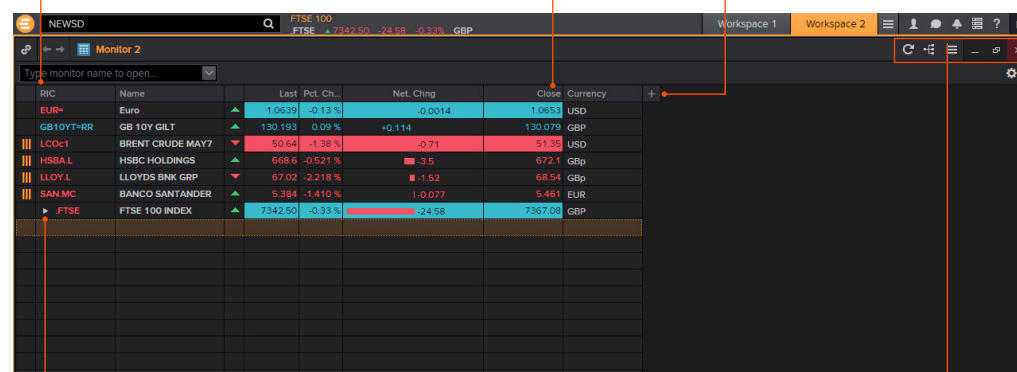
NEWSD

FTSE 100
.FTSE 7342.50 -24.58 -0.33% GBP

Workspace 1 Workspace 2 ?

Monitor 2

Type monitor name to open...

| RIC | Name | | Last | Pct. Ch... | Net. Chng | Close | Currency |
|---|---|---|---|---|---|---|---|
| EUR= | Euro | | 1.0639 | -0.13 % | -0.0014 | 1.0653 | USD |
| GB10YT=RR | GB 10Y GILT | | 130.193 | 0.09 % | +0.114 | 130.079 | GBP |
| LCOc1 | BRENT CRUDE MAY7 | | 50.64 | -1.38 % | -0.71 | 51.35 | USD |
| HSBA.L | HSBC HOLDINGS | | 668.6 | -0.521 % | -3.5 | 672.1 | GBp |
| LLOY.L | LLOYDS BNK GRP | | 67.02 | -2.218 % | -1.52 | 68.54 | GBp |
| SAN.MC | BANCO SANTANDER | | 5.384 | -1.410 % | -0.077 | 5.461 | EUR |
| .FTSE | FTSE 100 INDEX | | 7342.50 | -0.33 % | -24.58 | 7367.08 | GBP |